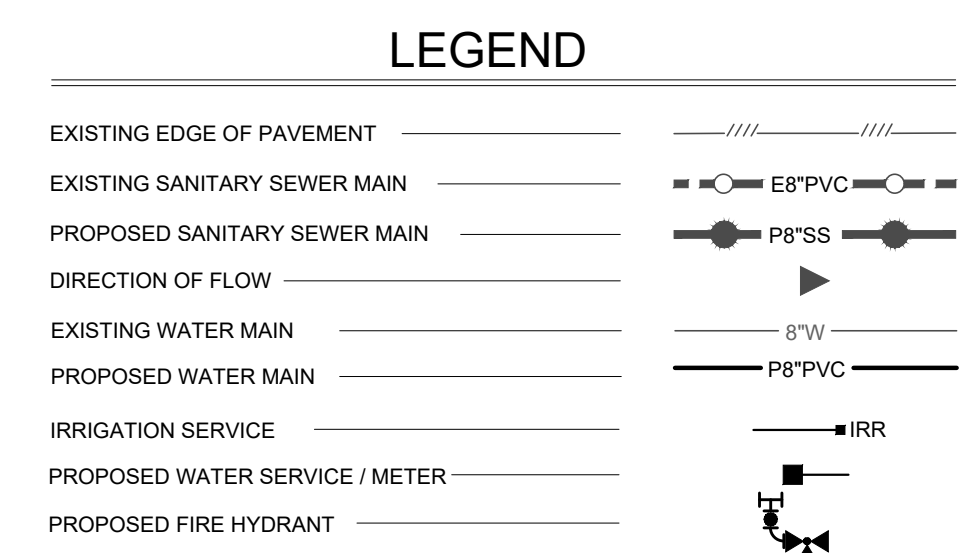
LEGEND

EXISTING EDGE OF PAVEMENT

////

////

EXISTING SANITARY SEWER MAIN

E8"PVC

PROPOSED SANITARY SEWER MAIN

P8"SS

DIRECTION OF FLOW

EXISTING WATER MAIN

8"W

PROPOSED WATER MAIN

P8"PVC

IRRIGATION SERVICE

IRR

PROPOSED WATER SERVICE / METER

PROPOSED FIRE HYDRANT